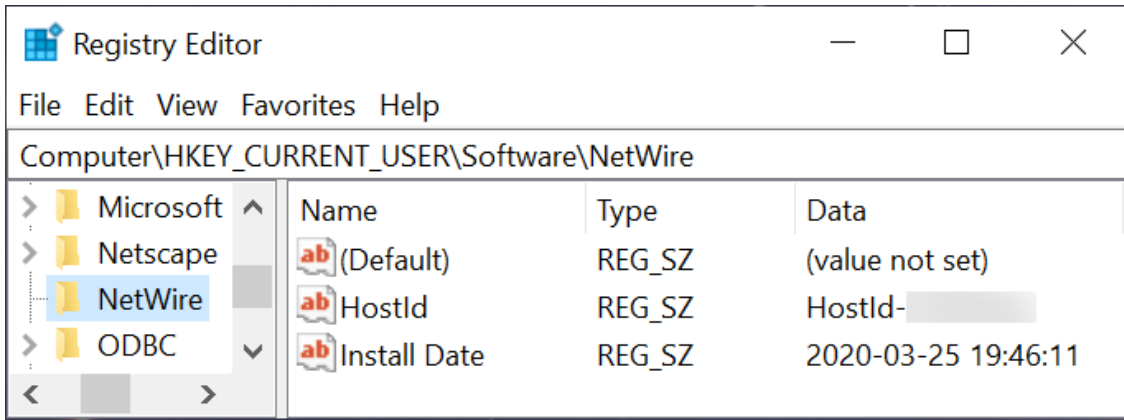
Registry Editor

File Edit View Favorites Help

Computer\HKEY_CURRENT_USER\Software\NetWire

Microsoft
Netscape
NetWire
ODBC

| Name | Type | Data |
|---|---|---|
| ab (Default) | REG_SZ | (value not set) |
| ab HostId | REG_SZ | HostId-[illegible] |
| ab Install Date | REG_SZ | 2020-03-25 19:46:11 |